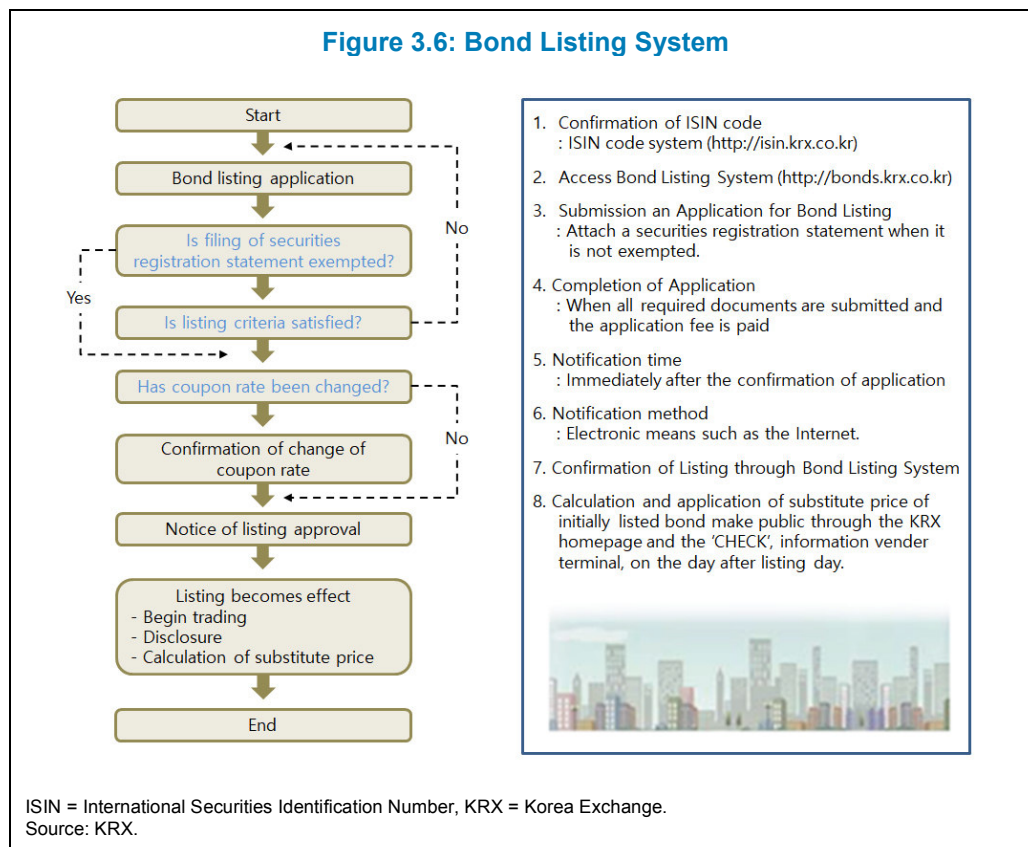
Figure 3.6: Bond Listing System

Start

Bond listing application

Is filing of securities registration statement exempted?

Yes

No

Is listing criteria satisfied?

Has coupon rate been changed?

No

Confirmation of change of coupon rate

Notice of listing approval

Listing becomes effect
- Begin trading
- Disclosure
- Calculation of substitute price

End

1. Confirmation of ISIN code
: ISIN code system (http://isin.krx.co.kr)

2. Access Bond Listing System (http://bonds.krx.co.kr)

3. Submission an Application for Bond Listing
: Attach a securities registration statement when it is not exempted.

4. Completion of Application
: When all required documents are submitted and the application fee is paid

5. Notification time
: Immediately after the confirmation of application

6. Notification method
: Electronic means such as the Internet.

7. Confirmation of Listing through Bond Listing System

8. Calculation and application of substitute price of initially listed bond make public through the KRX homepage and the 'CHECK', information vender terminal, on the day after listing day.

ISIN = International Securities Identification Number, KRX = Korea Exchange.
Source: KRX.